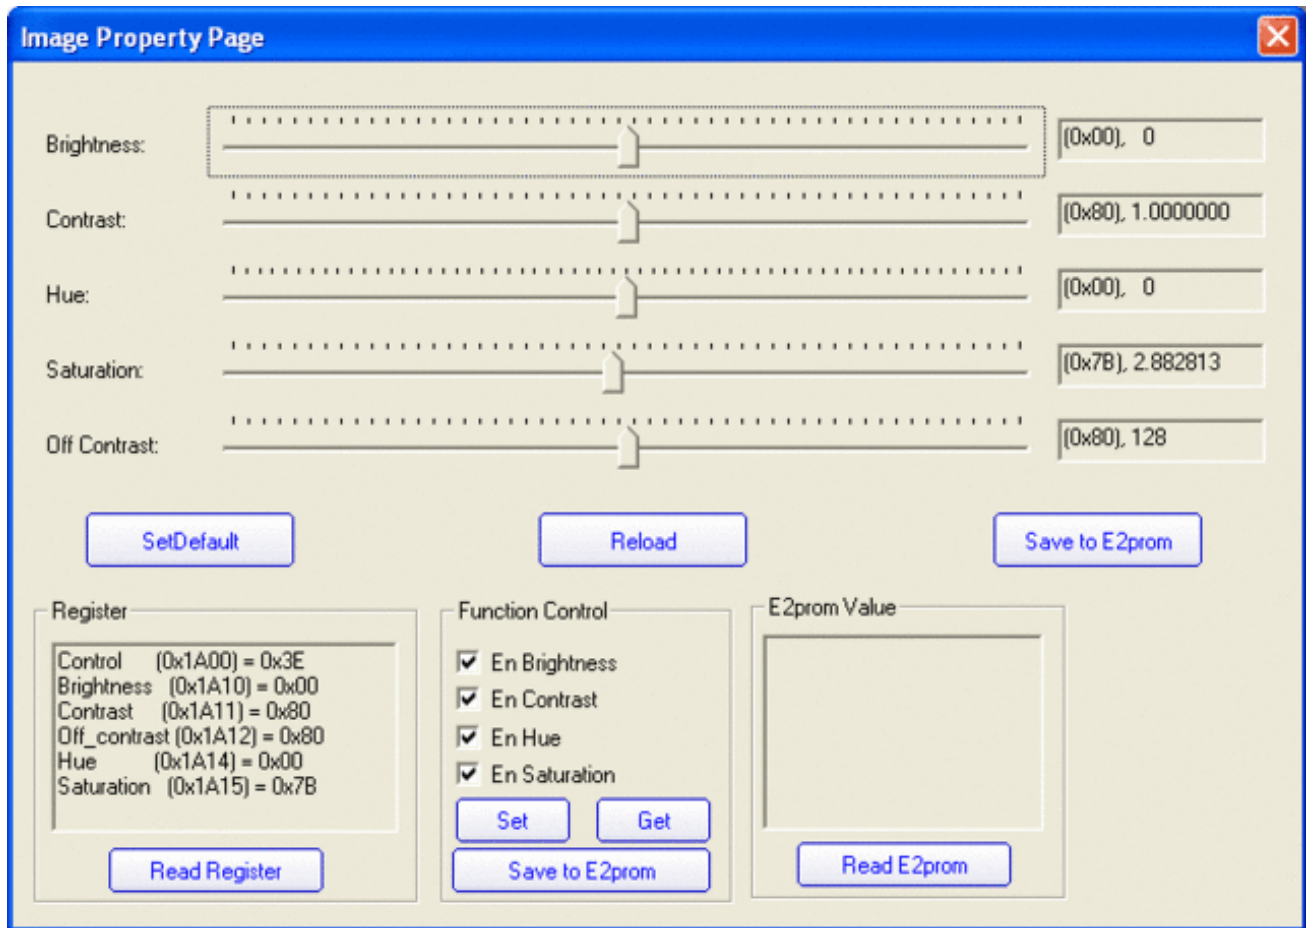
Image Property Page

Brightness: (0x00), 0

Contrast: (0x80), 1.0000000

Hue: (0x00), 0

Saturation: (0x7B), 2.882813

Off Contrast: (0x80), 128

SetDefault

Reload

Save to E2prom

Register

Control (0x1A00) = 0x3E
Brightness (0x1A10) = 0x00
Contrast (0x1A11) = 0x80
Off_contrast (0x1A12) = 0x80
Hue (0x1A14) = 0x00
Saturation (0x1A15) = 0x7B

Read Register

Function Control

En Brightness
En Contrast
En Hue
En Saturation

Set

Get

Save to E2prom

E2prom Value

Read E2prom